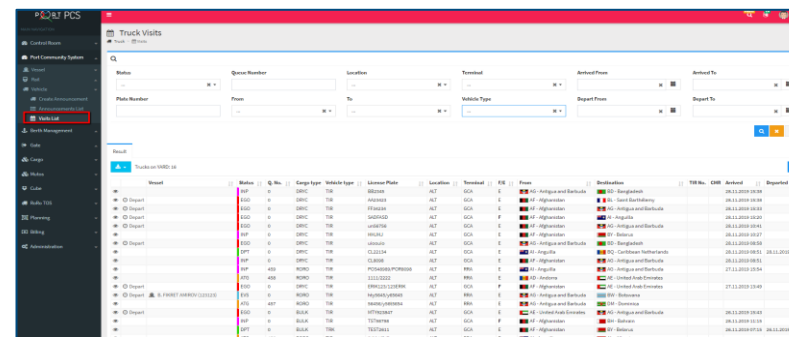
PCS

Control Room
Port Community System
Vessel
Rail
Vehicle
Create Announcement
Announcement List
Visits List
Berth Management
Gate
Cargo
Notice
Gate
Radio TOS
Planning
Billing
Administration

Truck Visits
Truck / Item

Status
Queue Number
Location
Terminal
Arrived From
Arrived To
Plate Number
From
To
Vehicle Type
Depart From
Depart To

Result

Trucks on YARD: 16

| | Vessel | Status | Q. No. | Cargo type | Vehicle type | License Plate | Location | Terminal | E/E | From | Destination | TIR No. | CMR | Arrived | Departed |
|---|---|---|---|---|---|---|---|---|---|---|---|---|---|---|---|
| | | INP | 0 | DRYC | TIR | BB2166 | ALT | GCA | E | AG - Antigua and Barbuda | BD - Bangladesh | | | 28.11.2019 16:38 | |
| Depart | | EGD | 0 | DRYC | TIR | AN1661 | ALT | GCA | E | AF - Afghanistan | BL - Saint Barthélemy | | | 28.11.2019 16:08 | |
| Depart | | EGD | 0 | DRYC | TIR | FF4634 | ALT | GCA | E | AF - Afghanistan | AG - Antigua and Barbuda | | | 28.11.2019 16:01 | |
| | | EGD | 0 | DRYC | TIR | SADFASD | ALT | GCA | F | AF - Afghanistan | AI - Anguilla | | | 28.11.2019 10:41 | |
| | | EGD | 0 | DRYC | TIR | sada456 | ALT | GCA | E | AF - Afghanistan | AG - Antigua and Barbuda | | | 28.11.2019 10:41 | |
| | | EGD | 0 | DRYC | TIR | HHJHJ | ALT | GCA | E | AF - Afghanistan | BY - Belarus | | | 28.11.2019 10:27 | |
| Depart | | EGD | 0 | DRYC | TIR | ukrauto | ALT | GCA | E | AG - Antigua and Barbuda | BD - Bangladesh | | | 28.11.2019 08:58 | |
| | | DPT | 0 | DRYC | TIR | CL22134 | ALT | GCA | E | AI - Anguilla | BQ - Caribbean Netherlands | | | 28.11.2019 08:51 | 28.11.2019 |
| | | INP | 0 | DRYC | TIR | CL6666 | ALT | GCA | E | AF - Afghanistan | AG - Antigua and Barbuda | | | 28.11.2019 08:51 | |
| | | INP | 456 | RORO | TIR | PO56456S/PO89456 | ALT | RRA | E | AI - Anguilla | AG - Antigua and Barbuda | | | 27.11.2019 15:54 | |
| | | ATG | 456 | RORO | TIR | 1111/2222 | ALT | RRA | E | AD - Andorra | AE - United Arab Emirates | | | | |
| Depart | | EGD | 0 | RORO | TIR | ERM123/123ERM | ALT | GCA | F | AF - Afghanistan | AE - United Arab Emirates | | | 27.11.2019 13:49 | |
| Depart | B. FIKRET AKBROK (123123) | EVS | 0 | RORO | TIR | Ny3456/y45564 | ALT | RRA | E | AG - Antigua and Barbuda | BW - Botswana | | | | |
| | | ATG | 487 | RORO | TIR | 98456/y894864 | ALT | RRA | E | AG - Antigua and Barbuda | DM - Dominica | | | | |
| | | EGD | 0 | BULK | TIR | HTY65847 | ALT | GCA | E | AE - United Arab Emirates | AG - Antigua and Barbuda | | | 28.11.2019 16:43 | |
| | | INP | 0 | BULK | TIR | TS798798 | ALT | GCA | E | AF - Afghanistan | BH - Bahrain | | | 28.11.2019 11:13 | |
| | | DPT | 0 | BULK | TIR | TEST3411 | ALT | GCA | E | AF - Afghanistan | BY - Belarus | | | 28.11.2019 07:15 | 28.11.2019 |